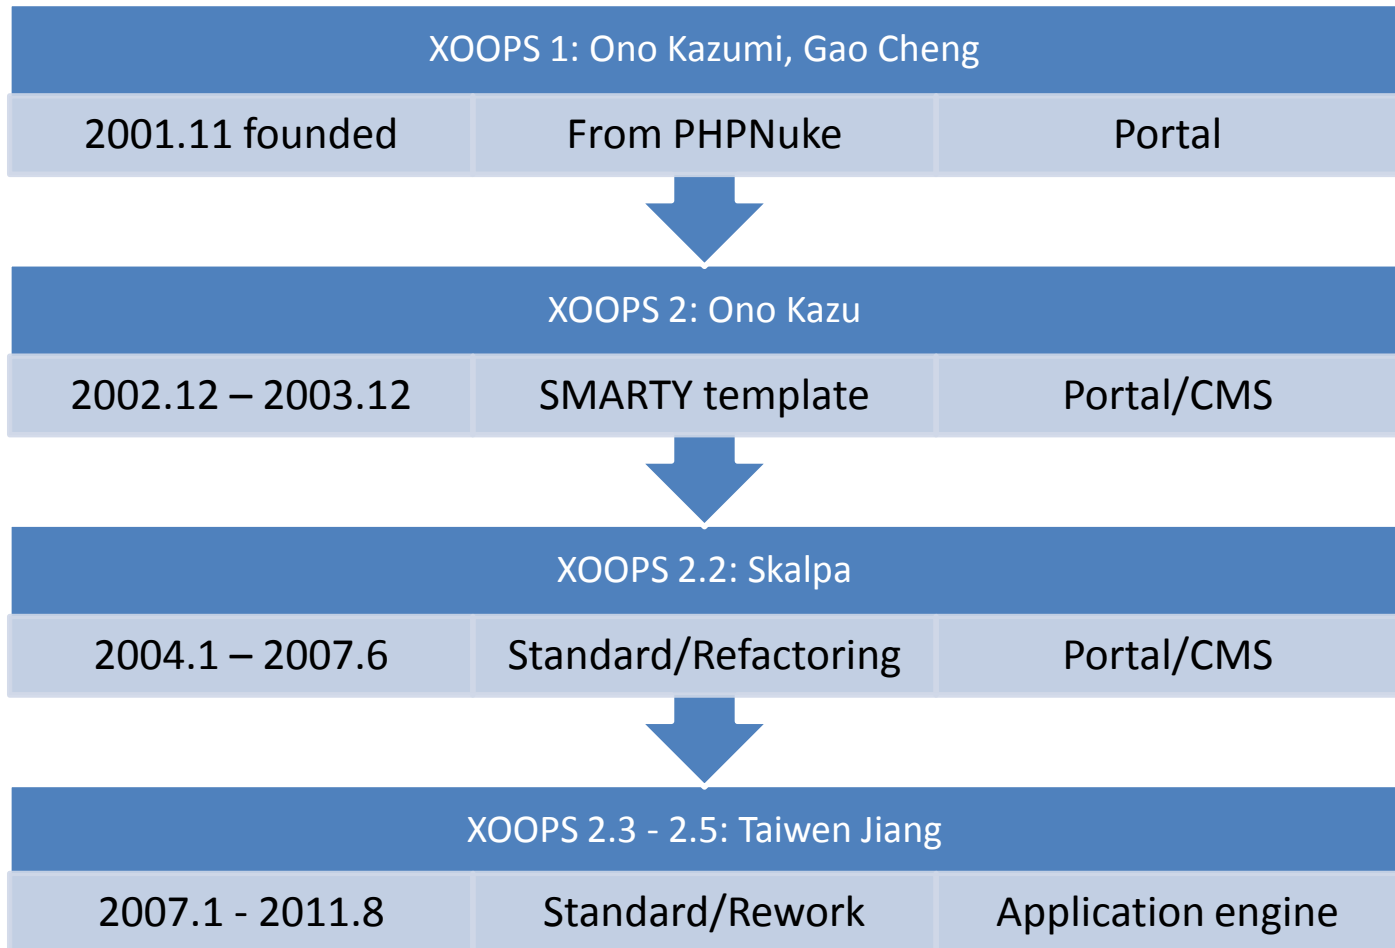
XOOPS 1: Ono Kazumi, Gao Cheng

| 2001.11 founded | From PHPNuke | Portal |
|---|---|---|

XOOPS 2: Ono Kazu

| 2002.12 – 2003.12 | SMARTY template | Portal/CMS |
|---|---|---|

XOOPS 2.2: Skalpa

| 2004.1 – 2007.6 | Standard/Refactoring | Portal/CMS |
|---|---|---|

XOOPS 2.3 - 2.5: Taiwen Jiang

| 2007.1 - 2011.8 | Standard/Rework | Application engine |
|---|---|---|